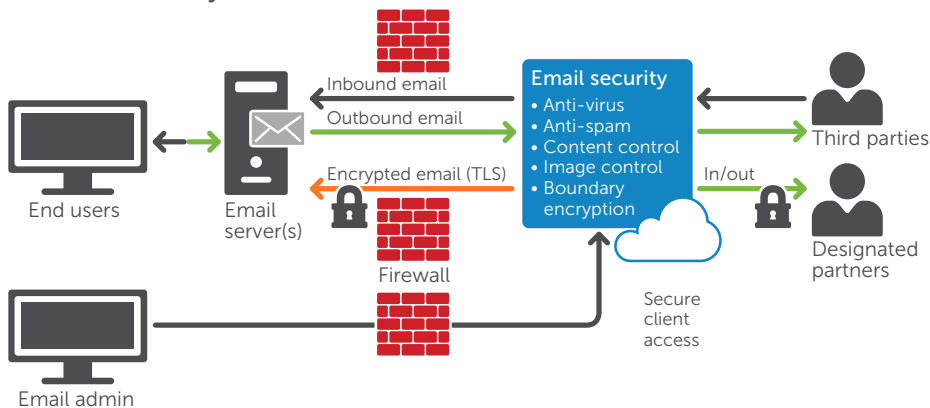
Inbound email

Outbound email

Encrypted email (TLS)

Email security
• Anti-virus
• Anti-spam
• Content control
• Image control
• Boundary encryption

Third parties

In/out

Designated partners

End users

Email server(s)

Firewall

Secure client access

Email admin